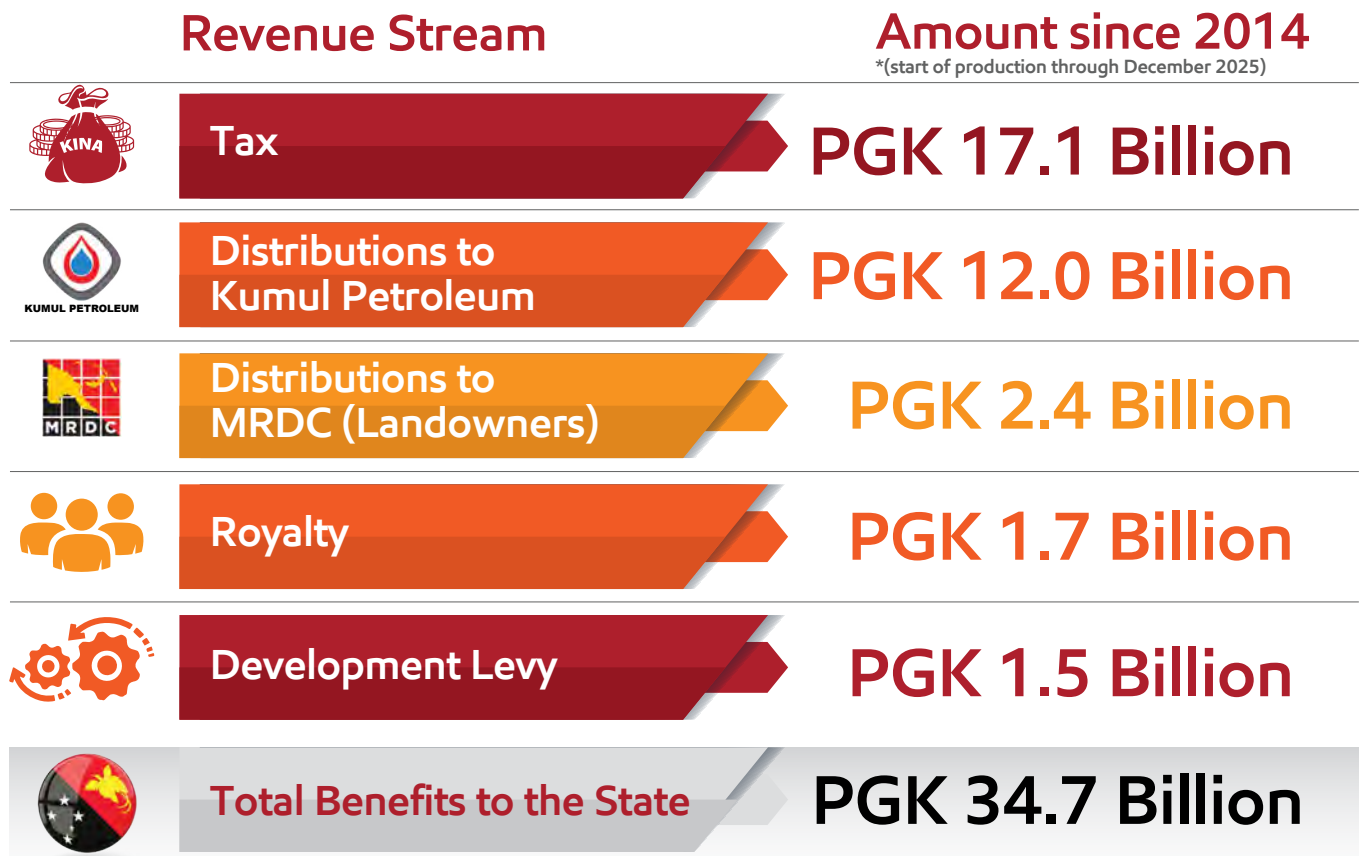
Revenue Stream

Amount since 2014
*(start of production through December 2025)

KINA

Tax

PGK 17.1 Billion

KUMUL PETROLEUM

Distributions to Kumul Petroleum

PGK 12.0 Billion

MRDC

Distributions to MRDC (Landowners)

PGK 2.4 Billion

Royalty

PGK 1.7 Billion

Development Levy

PGK 1.5 Billion

Total Benefits to the State

PGK 34.7 Billion